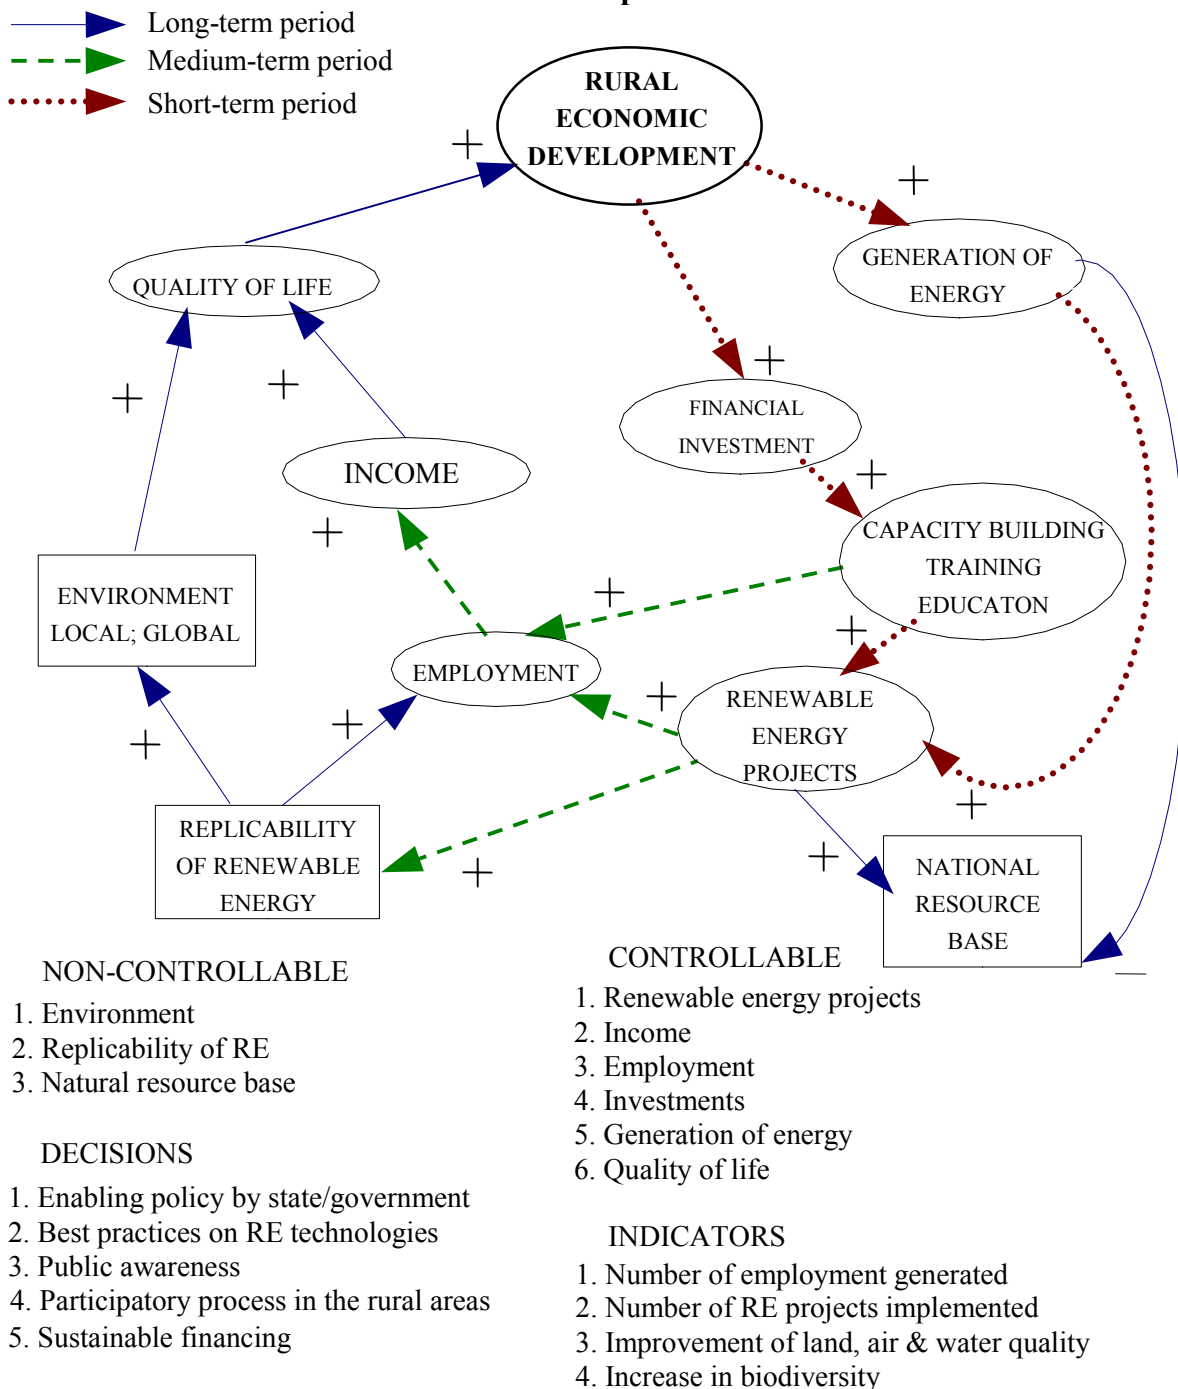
Long-term period
Medium-term period
Short-term period

RURAL ECONOMIC DEVELOPMENT

+
QUALITY OF LIFE
+
GENERATION OF ENERGY
+
FINANCIAL INVESTMENT
+
+
INCOME
+
CAPACITY BUILDING TRAINING EDUCATON
+
ENVIRONMENT LOCAL; GLOBAL
+
EMPLOYMENT
+
+
RENEWABLE ENERGY PROJECTS
+
+
+
REPLICABILITY OF RENEWABLE ENERGY
+
+
NATIONAL RESOURCE BASE
—

NON-CONTROLLABLE
1. Environment
2. Replicability of RE
3. Natural resource base

DECISIONS
1. Enabling policy by state/government
2. Best practices on RE technologies
3. Public awareness
4. Participatory process in the rural areas
5. Sustainable financing

CONTROLLABLE
1. Renewable energy projects
2. Income
3. Employment
4. Investments
5. Generation of energy
6. Quality of life

INDICATORS
1. Number of employment generated
2. Number of RE projects implemented
3. Improvement of land, air & water quality
4. Increase in biodiversity